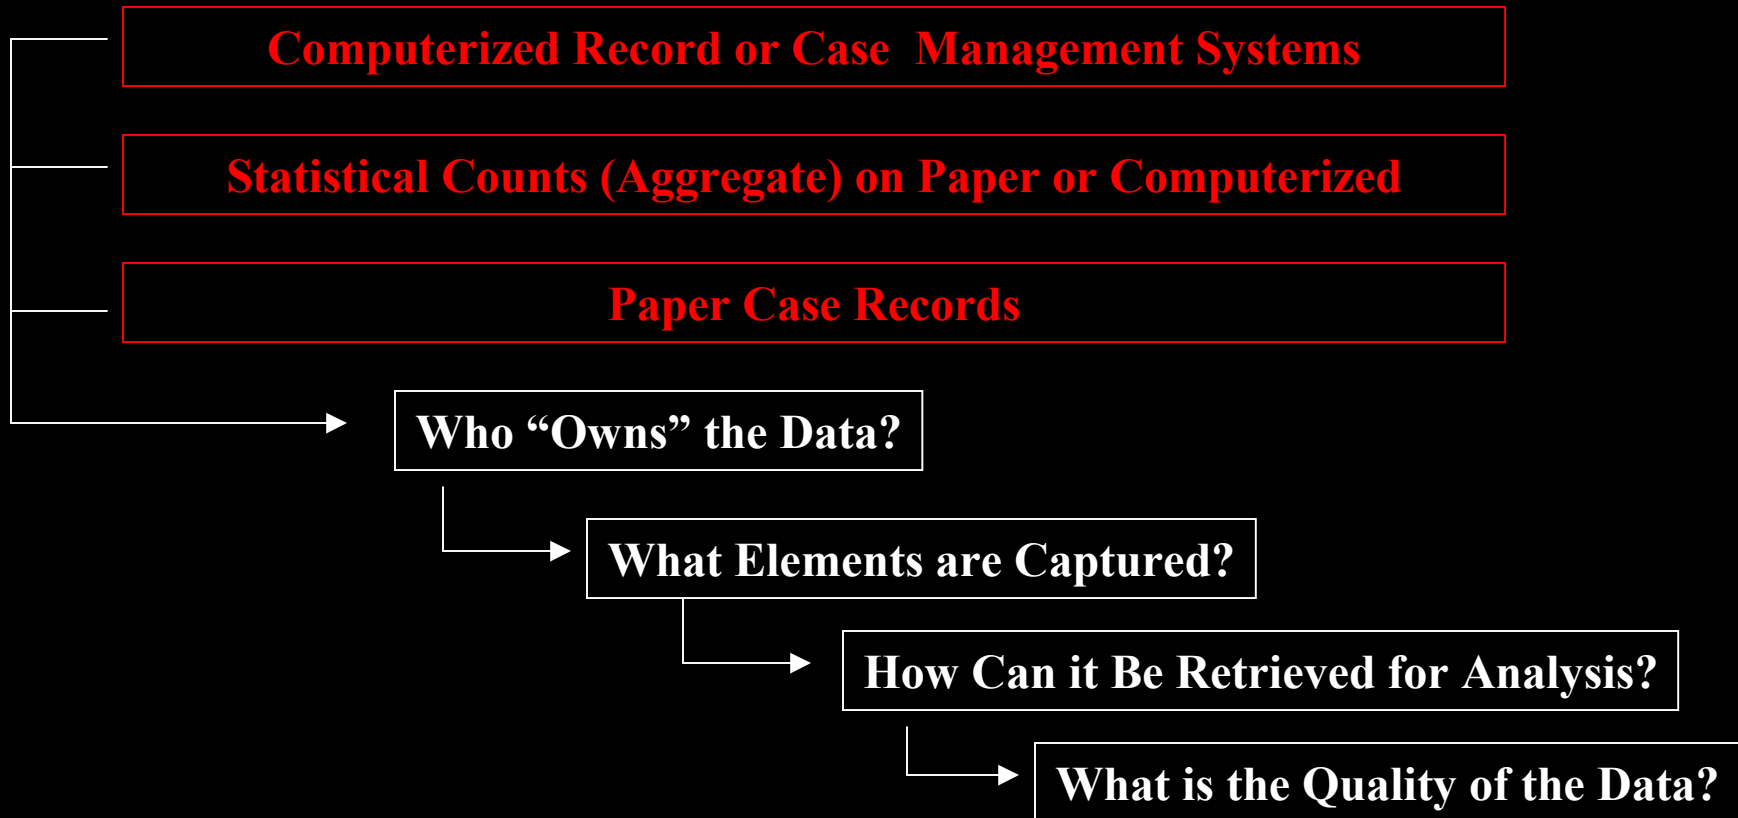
Computerized Record or Case Management Systems

Statistical Counts (Aggregate) on Paper or Computerized

Paper Case Records

Who “Owns” the Data?

What Elements are Captured?

How Can it Be Retrieved for Analysis?

What is the Quality of the Data?